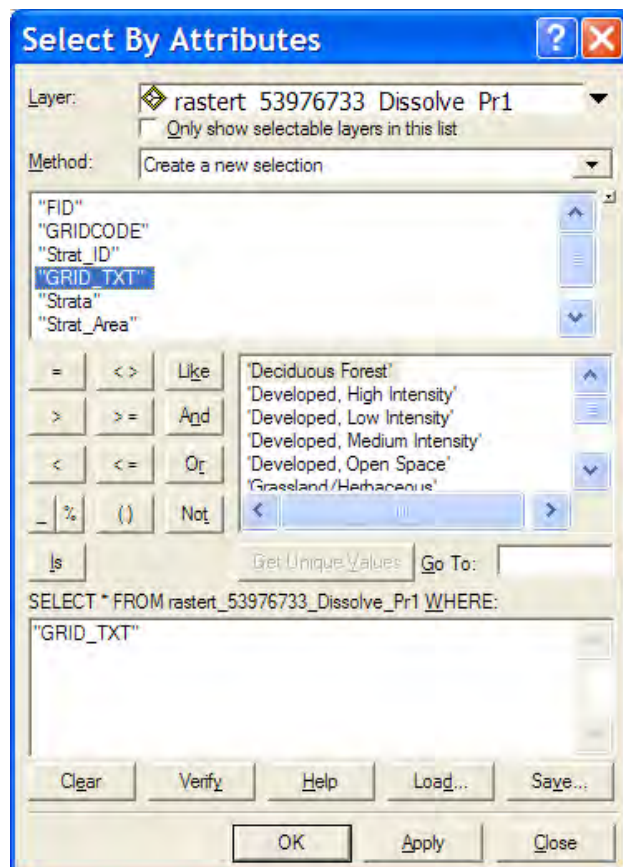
Select By Attributes

?

Layer: rastert_53976733_Dissolve_Pr1

Only show selectable layers in this list

Method: Create a new selection

"FID"
"GRIDCODE"
"Strat_ID"
"GRID_TXT"
"Strata"
"Strat_Area"

| = | <> | Like |
|---|---|---|
| > | >= | And |
| < | <= | Or |
| _ % | () | Not |

'Deciduous Forest'
'Developed, High Intensity'
'Developed, Low Intensity'
'Developed, Medium Intensity'
'Developed, Open Space'
'Grassland/Herbaceous'

Is

Get Unique Values

Go To:

SELECT * FROM rastert_53976733_Dissolve_Pr1 WHERE:

"GRID_TXT"

Clear Verify Help Load... Save...

OK Apply Close